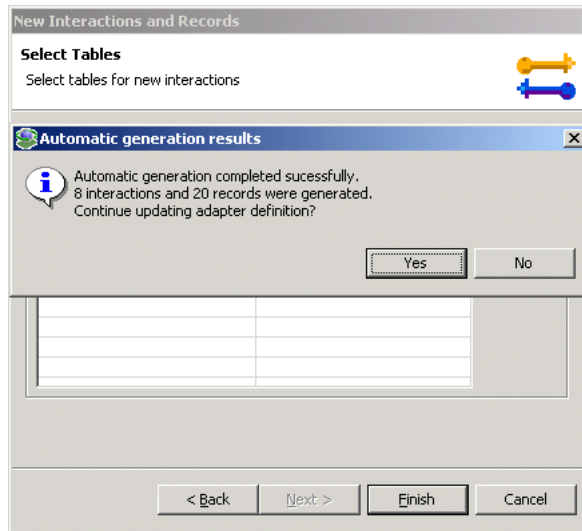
New Interactions and Records

Select Tables

Select tables for new interactions

Automatic generation results

Automatic generation completed sucessfully.
8 interactions and 20 records were generated.
Continue updating adapter definition?

Yes

No

< Back

Next >

Finish

Cancel